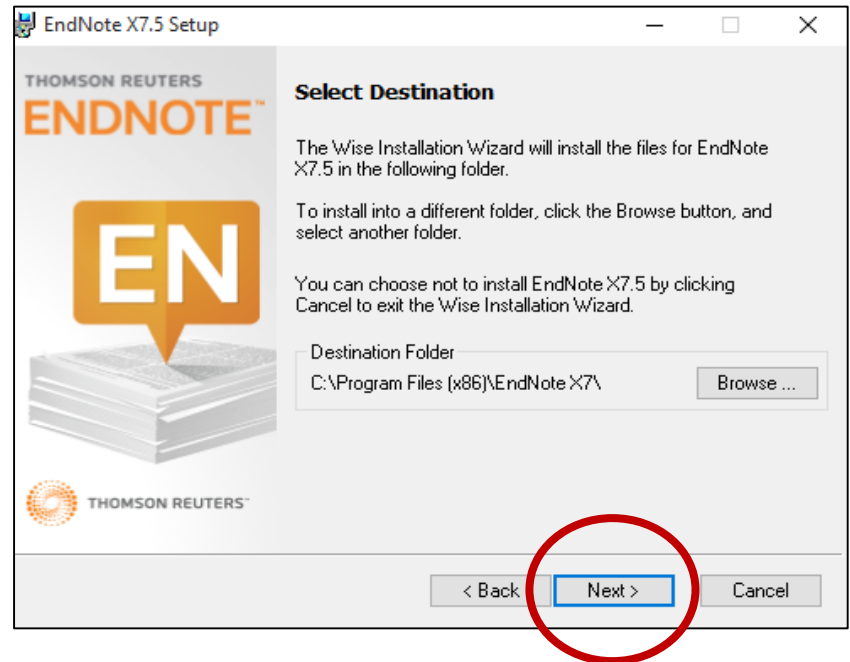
EndNote X7.5 Setup

THOMSON REUTERS
ENDNOTE™

EN

THOMSON REUTERS™

Select Destination

The Wise Installation Wizard will install the files for EndNote X7.5 in the following folder.

To install into a different folder, click the Browse button, and select another folder.

You can choose not to install EndNote X7.5 by clicking Cancel to exit the Wise Installation Wizard.

Destination Folder
C:\Program Files (x86)\EndNote X7\

Browse ...

< Back
Next >
Cancel